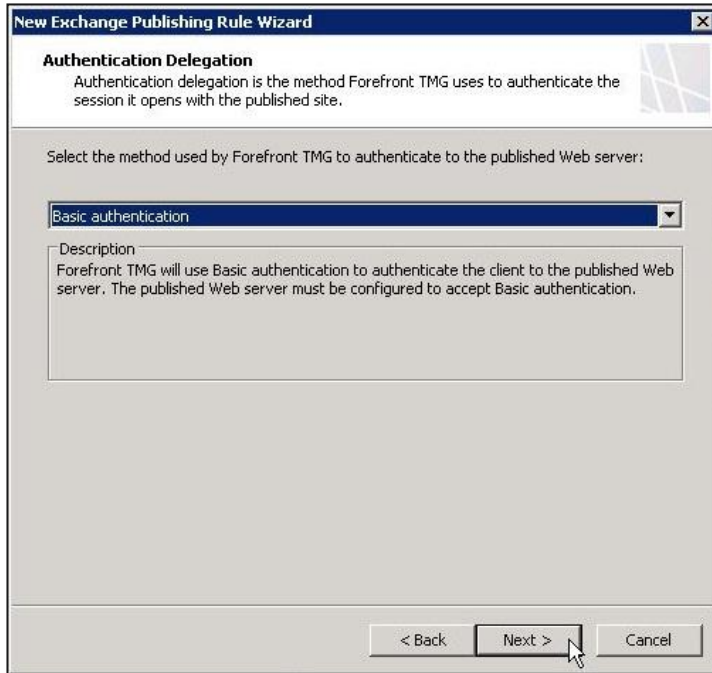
New Exchange Publishing Rule Wizard

Authentication Delegation
Authentication delegation is the method Forefront TMG uses to authenticate the session it opens with the published site.

Select the method used by Forefront TMG to authenticate to the published Web server:

Basic authentication

Description
Forefront TMG will use Basic authentication to authenticate the client to the published Web server. The published Web server must be configured to accept Basic authentication.

< Back Next > Cancel